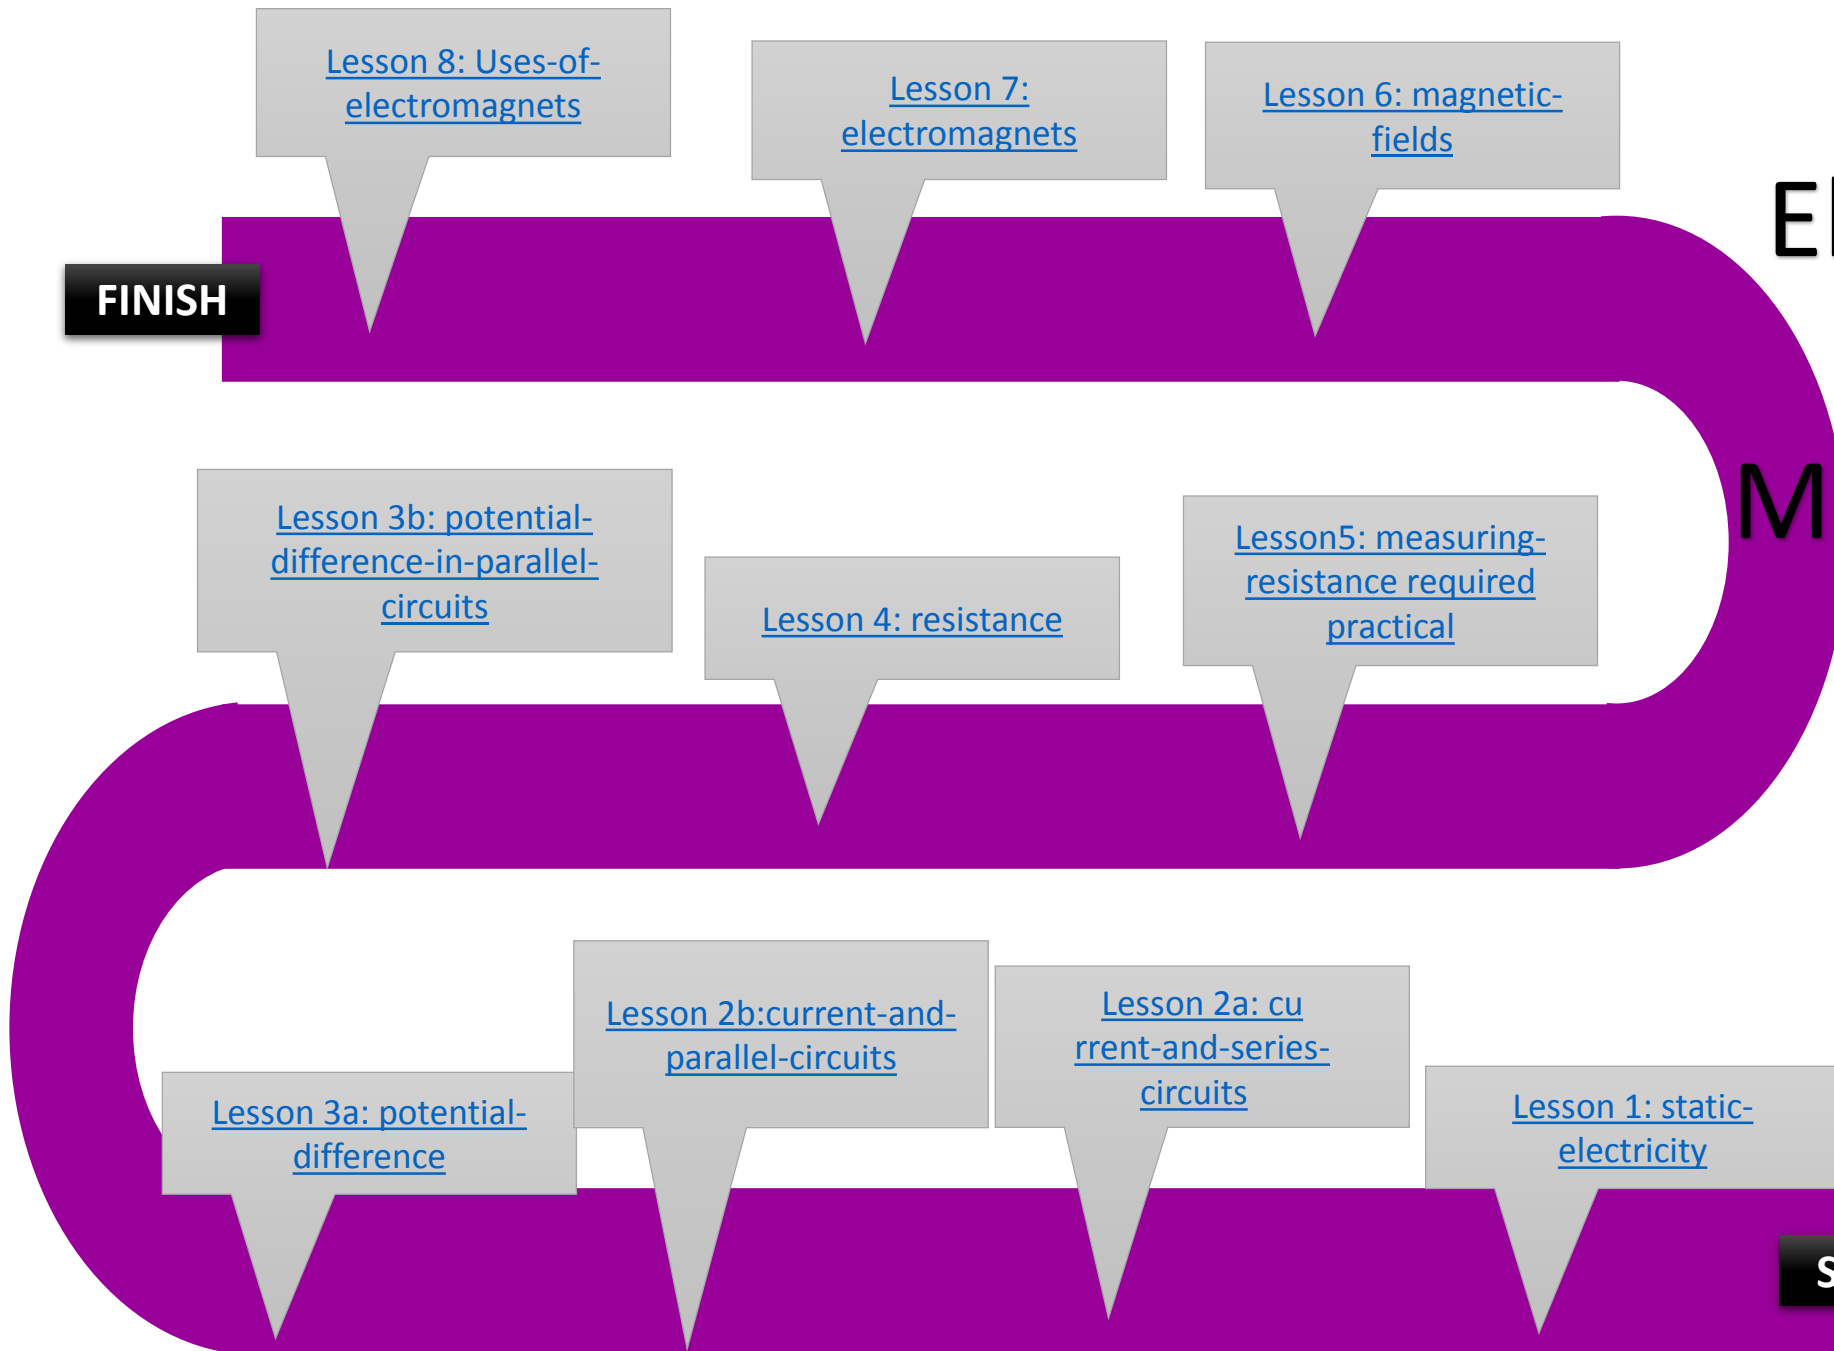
Lesson 8: Uses-of-electromagnets

Lesson 7: electromagnets

Lesson 6: magnetic-fields

E

FINISH

M

Lesson 3b: potential-difference-in-parallel-circuits

Lesson 4: resistance

Lesson5: measuring-resistance required practical

Lesson 2b:current-and-parallel-circuits

Lesson 2a: cu rrent-and-series-circuits

Lesson 3a: potential-difference

Lesson 1: static-electricity

S